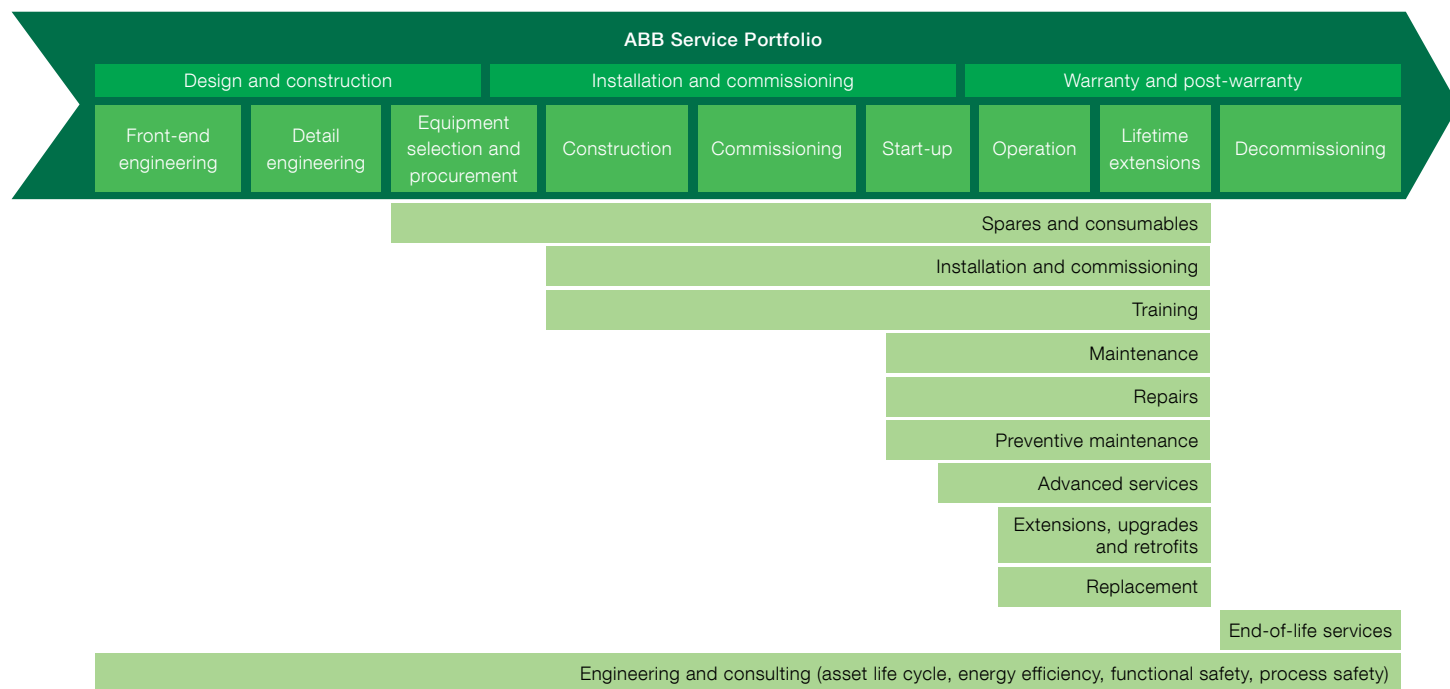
ABB Service Portfolio

Design and construction

Installation and commissioning

Warranty and post-warranty

Front-end engineering

Detail engineering

Equipment selection and procurement

Construction

Commissioning

Start-up

Operation

Lifetime extensions

Decommissioning

Spares and consumables

Installation and commissioning

Training

Maintenance

Repairs

Preventive maintenance

Advanced services

Extensions, upgrades and retrofits

Replacement

End-of-life services

Engineering and consulting (asset life cycle, energy efficiency, functional safety, process safety)